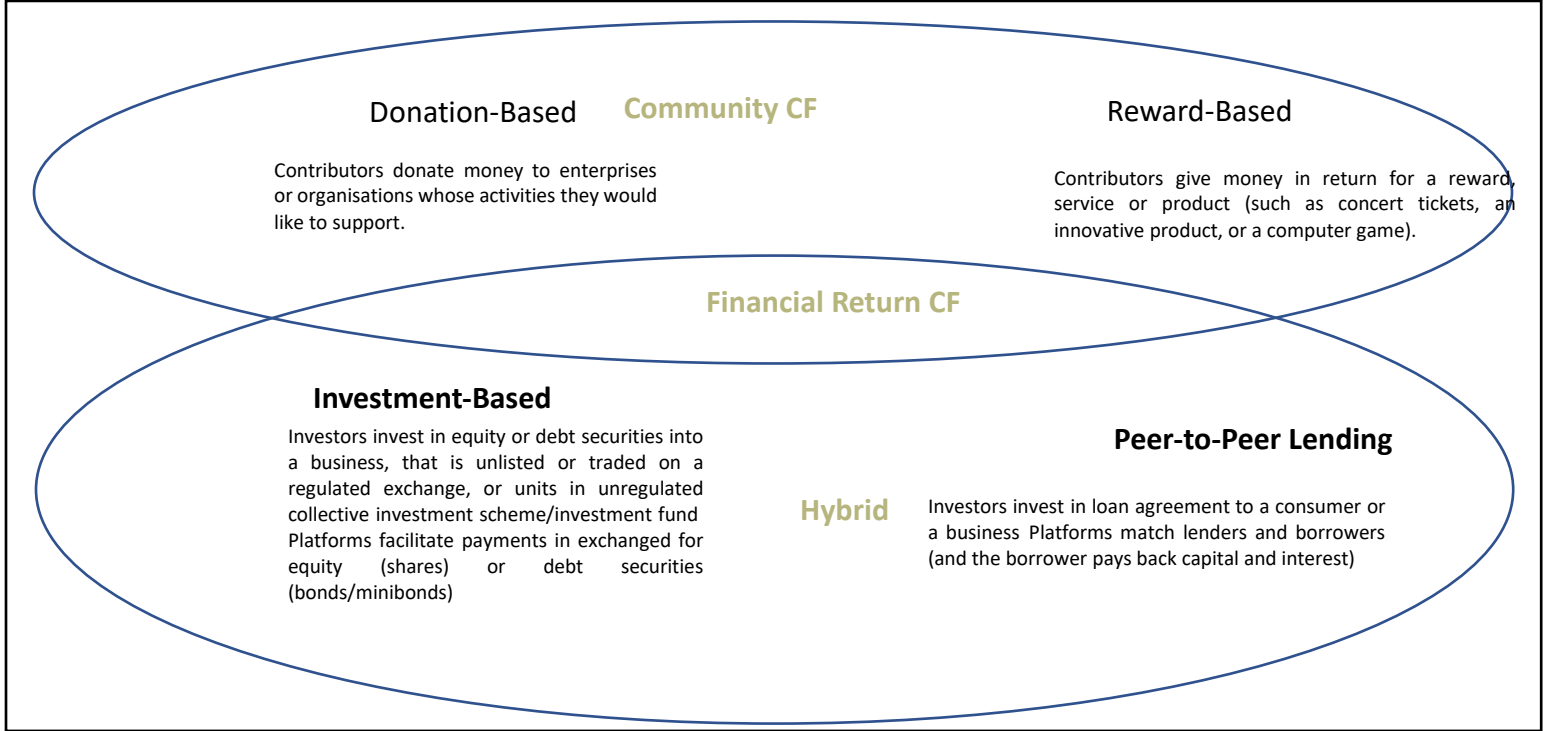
Donation-Based

Community CF

Reward-Based

Contributors donate money to enterprises or organisations whose activities they would like to support.

Contributors give money in return for a reward, service or product (such as concert tickets, an innovative product, or a computer game).

Financial Return CF

Investment-Based

Investors invest in equity or debt securities into a business, that is unlisted or traded on a regulated exchange, or units in unregulated collective investment scheme/investment fund Platforms facilitate payments in exchanged for equity (shares) or debt securities (bonds/minibonds)

Peer-to-Peer Lending

Hybrid

Investors invest in loan agreement to a consumer or a business Platforms match lenders and borrowers (and the borrower pays back capital and interest)